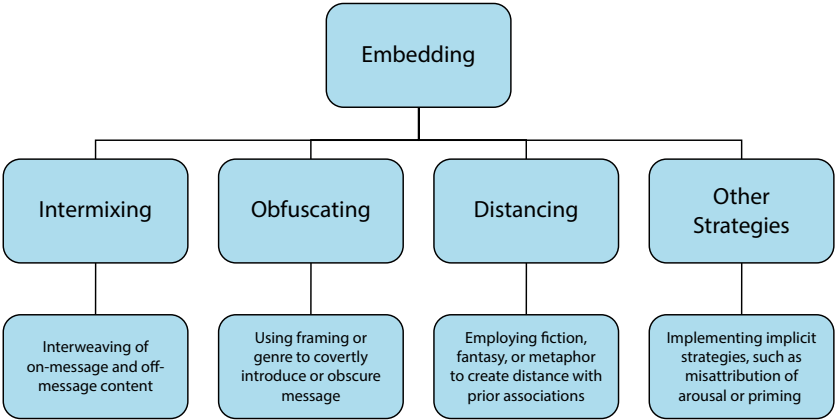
Embedding

Intermixing

Obfuscating

Distancing

Other Strategies

Interweaving of on-message and off-message content

Using framing or genre to covertly introduce or obscure message

Employing fiction, fantasy, or metaphor to create distance with prior associations

Implementing implicit strategies, such as misattribution of arousal or priming